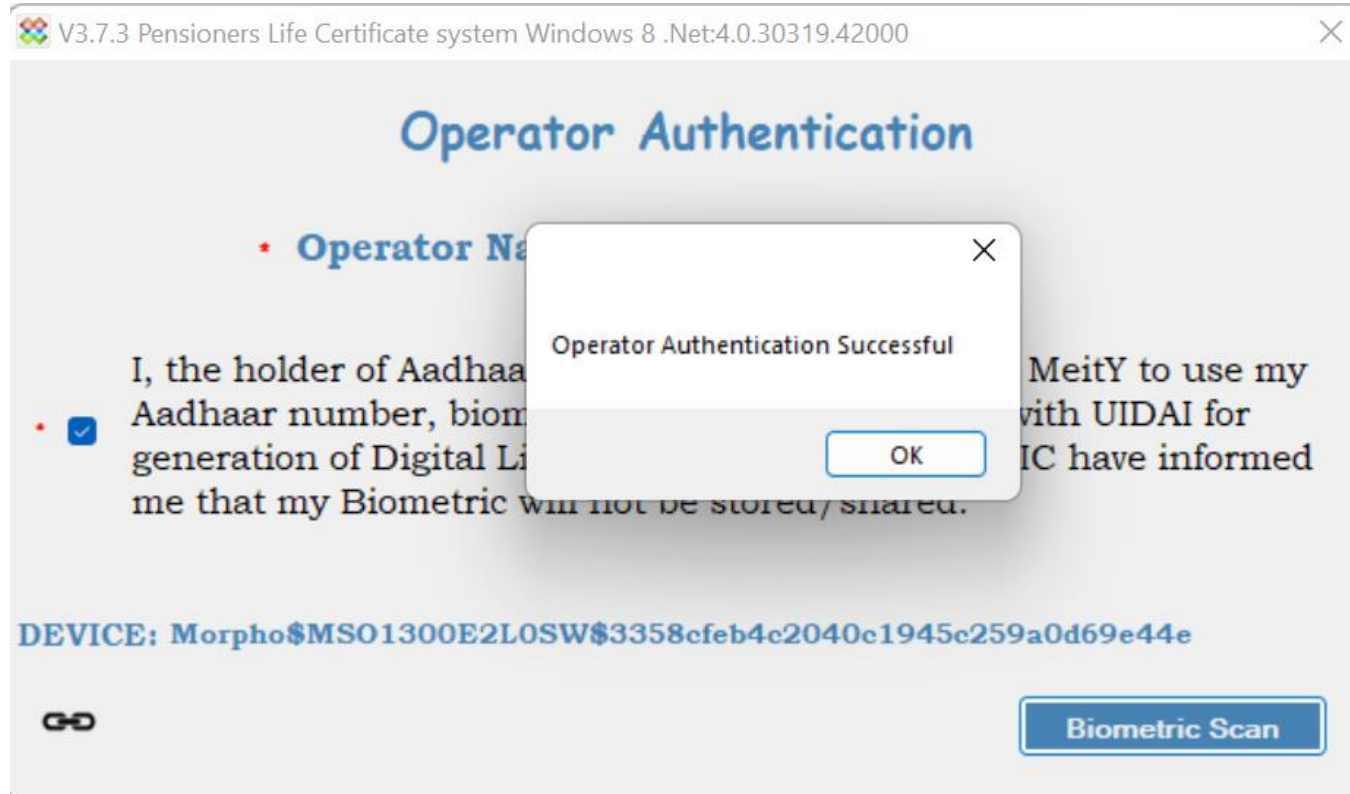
V3.7.3 Pensioners Life Certificate system Windows 8 .Net:4.0.30319.42000

Operator Authentication

* Operator Na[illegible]

Operator Authentication Successful

OK

* I, the holder of Aadhaa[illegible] MeitY to use my Aadhaar number, biom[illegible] with UIDAI for generation of Digital Li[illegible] IC have informed me that my Biometric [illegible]

DEVICE: Morpho$MSO1300E2L0SW$3358cfeb4c2040c1945c259a0d69e44e

Biometric Scan